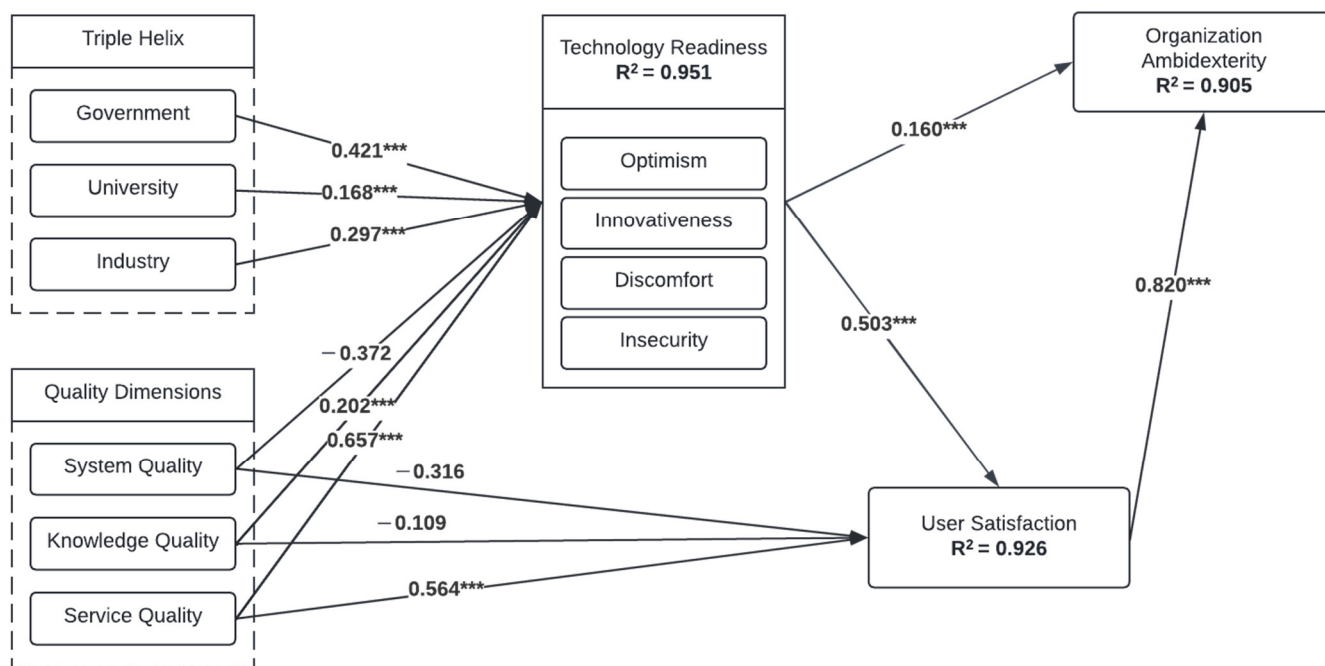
Triple Helix

Government

University

Industry

0.421***

0.168***

0.297***

Technology Readiness
$R^2 = 0.951$

Optimism

Innovativeness

Discomfort

Insecurity

Organization Ambidexterity
$R^2 = 0.905$

0.160***

0.503***

0.820***

−0.372

0.202***

0.657***

Quality Dimensions

System Quality

Knowledge Quality

Service Quality

−0.316

−0.109

0.564***

User Satisfaction
$R^2 = 0.926$